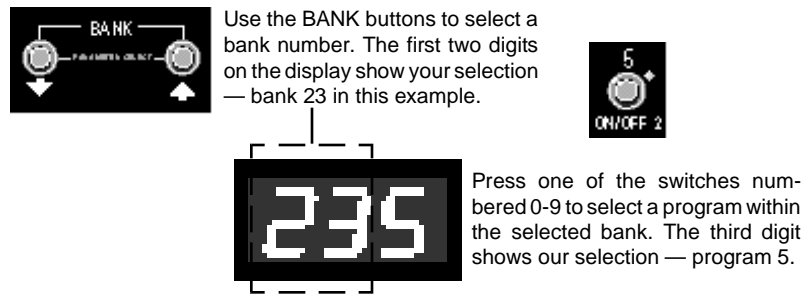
BANK

PARAMETER SELECT

Use the BANK buttons to select a bank number. The first two digits on the display show your selection — bank 23 in this example.

5

ON/OFF 2

235

Press one of the switches numbered 0-9 to select a program within the selected bank. The third digit shows our selection — program 5.